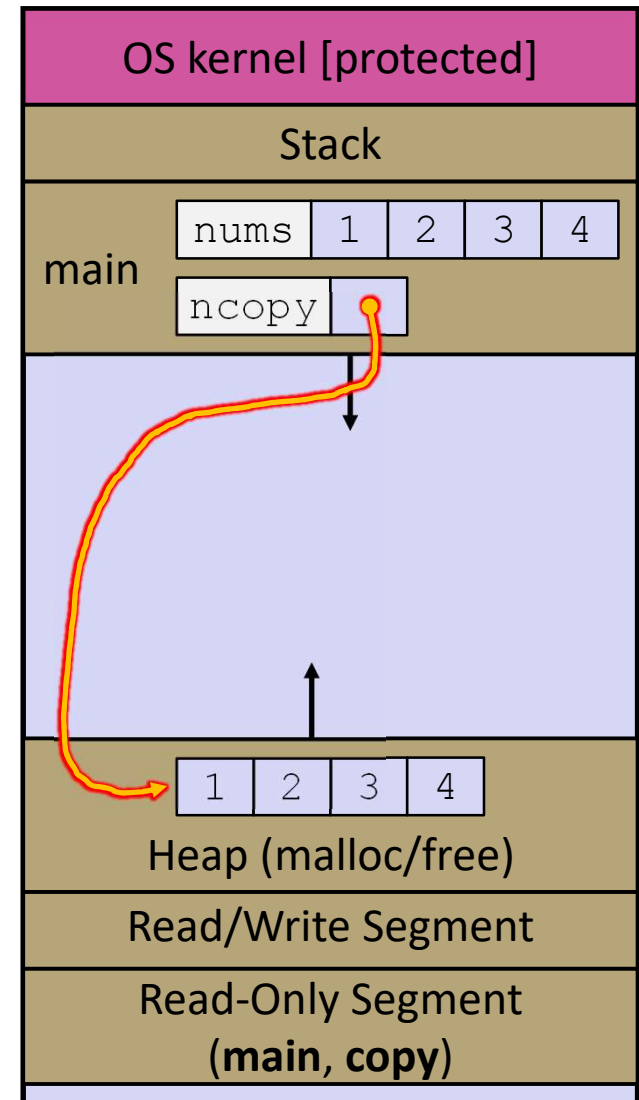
OS kernel [protected]

Stack

main

| nums | 1 | 2 | 3 | 4 |
|---|---|---|---|---|

ncopy

| 1 | 2 | 3 | 4 |
|---|---|---|---|

Heap (malloc/free)

Read/Write Segment

Read-Only Segment
(**main**, **copy**)